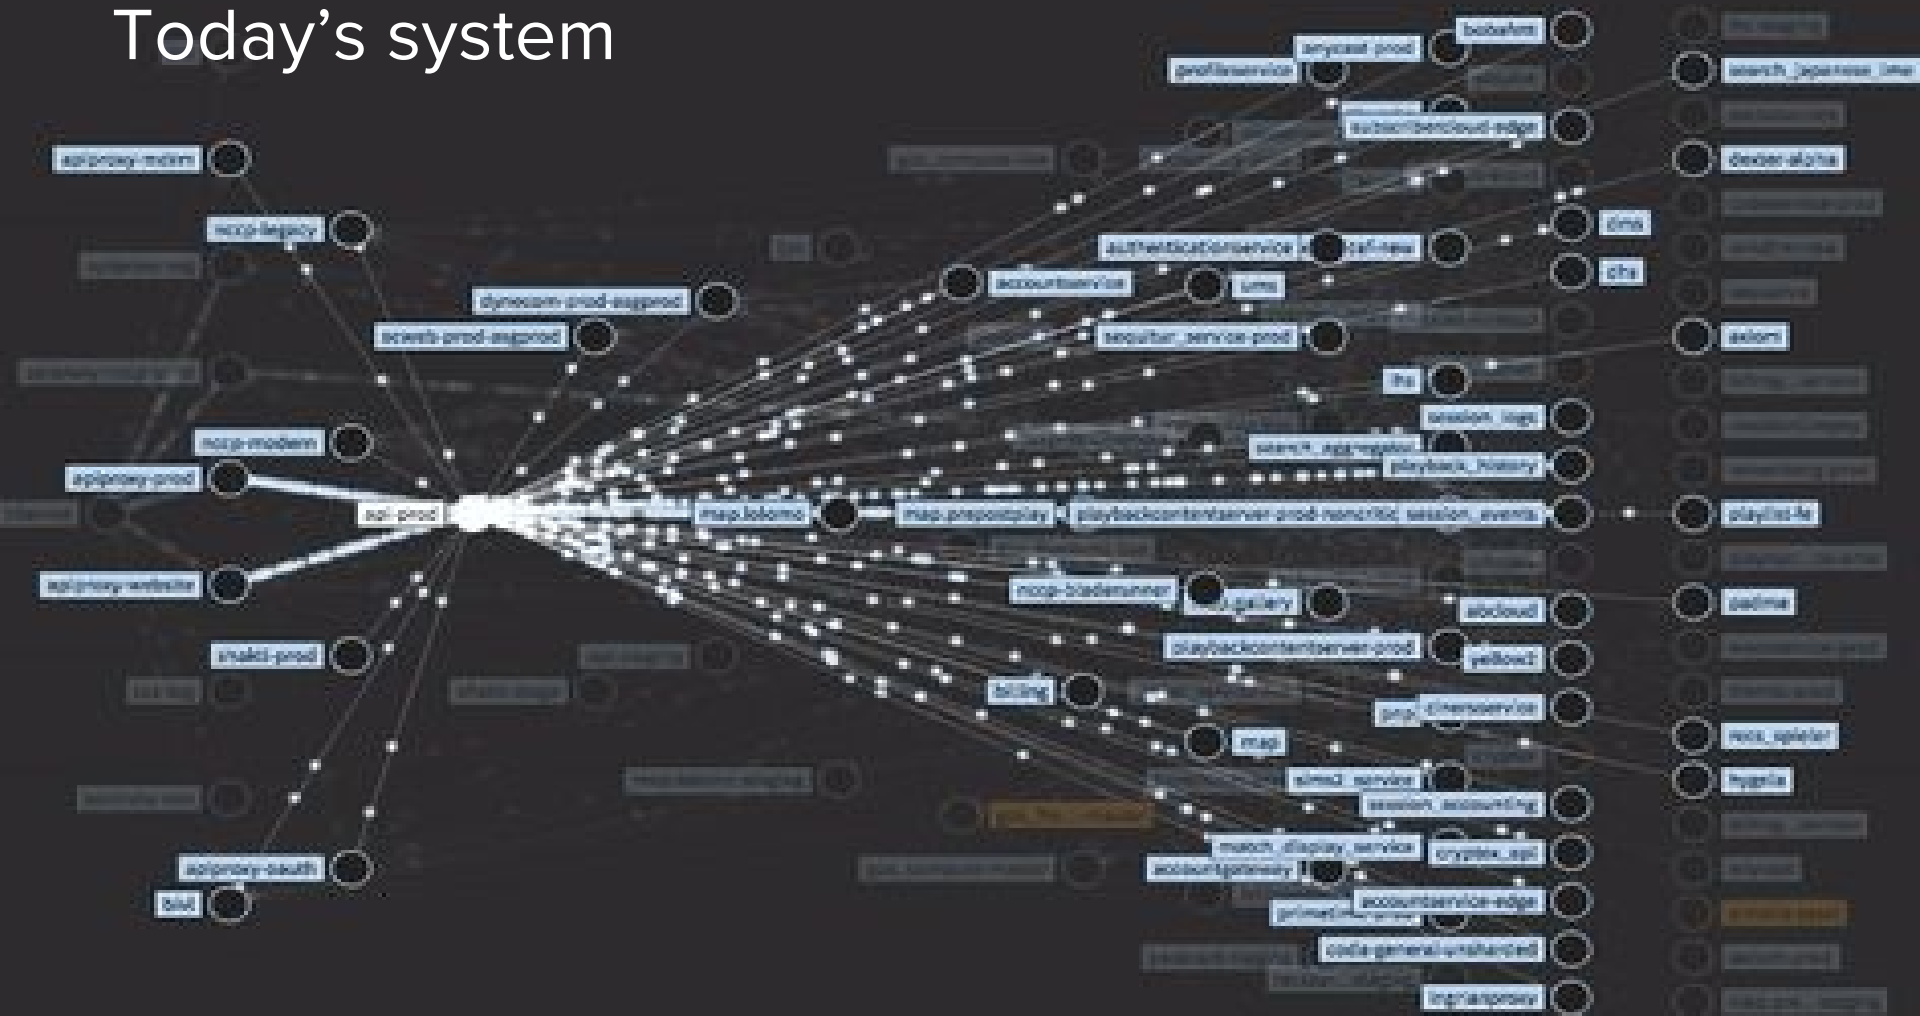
Today's system

bdsafm
anycast-prod
profileservice
search_japanese_lmr
subscribercloud-edge
dexter-aloha
apiproxy-mdim
nccp-legacy
dms
authenticationservice
cl-new
cfs
accountservice
ums
dynecom-prod-asgprod
ecweb-prod-asgprod
sequitur_service-prod
axiom
fts
session_logs
nccp-modern
search_aggregator
apiproxy-prod
playback_history
api-prod
map.lolomo
map.prepostplay
playbackcontextservice-prod-nonstdc
session_events
playlist-fe
apiproxy-website
nccp-bladerunner
gallery
abcloud
padme
shakti-prod
playbackcontentserver-prod
yellowj
billing
prp
dinerservice
recs_spieler
map
bygela
sims2_service
session_accounting
match_display_service
cryptex_api
accountgateway
accountservice-edge
apiproxy-south
bid
primetime
coda-general-unsharded
logmanproxy